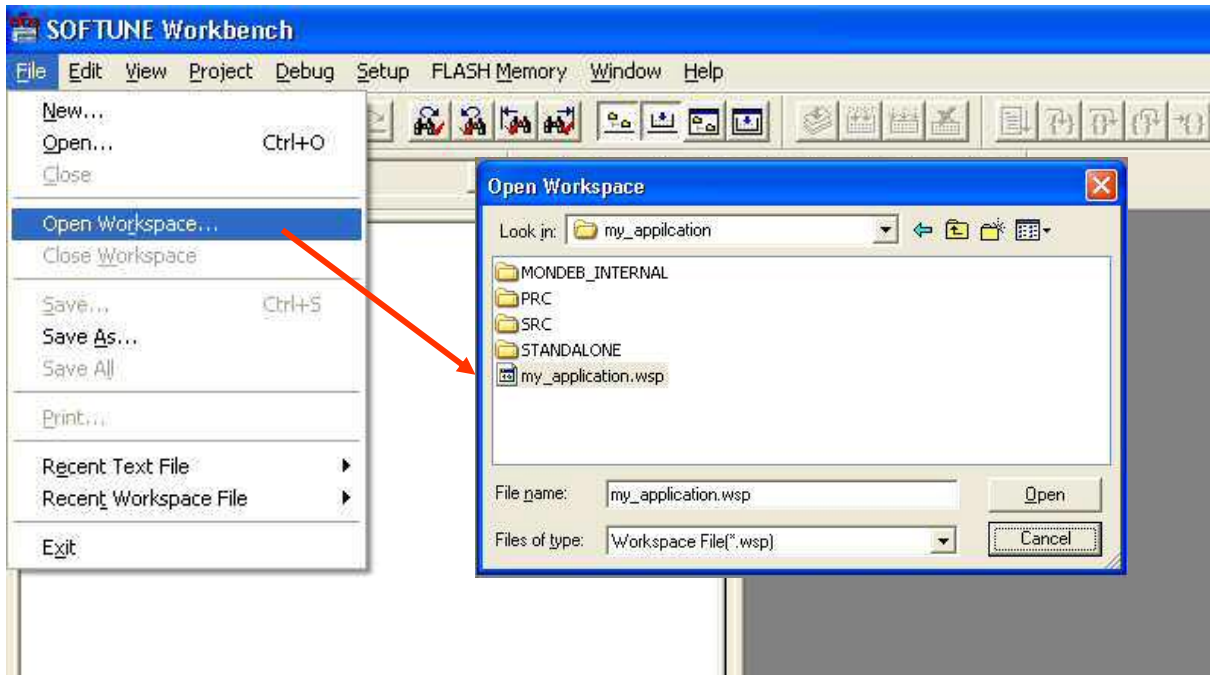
SOFTUNE Workbench

File Edit View Project Debug Setup FLASH Memory Window Help

New...
Open... Ctrl+O
Close
Open Workspace...
Close Workspace
Save... Ctrl+S
Save As...
Save All
Print...
Recent Text File
Recent Workspace File
Exit

Open Workspace

Look in: my_appilcation

MONDEB_INTERNAL
PRC
SRC
STANDALONE
my_application.wsp

File name: my_application.wsp
Open
Files of type: Workspace File(*.wsp)
Cancel